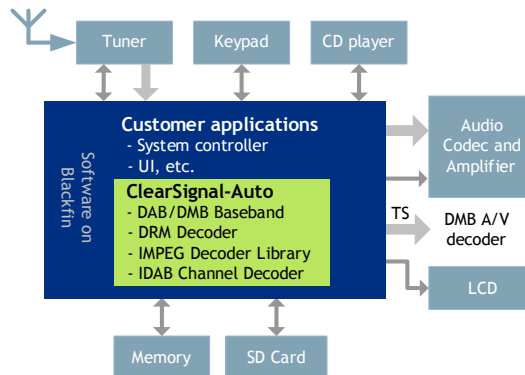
Tuner

Keypad

CD player

Software on Blackfin

Customer applications
- System controller
- UI, etc.

ClearSignal-Auto
- DAB/DMB Baseband
- DRM Decoder
- IMPEG Decoder Library
- IDAB Channel Decoder

Audio Codec and Amplifier

TS

DMB A/V decoder

LCD

Memory

SD Card